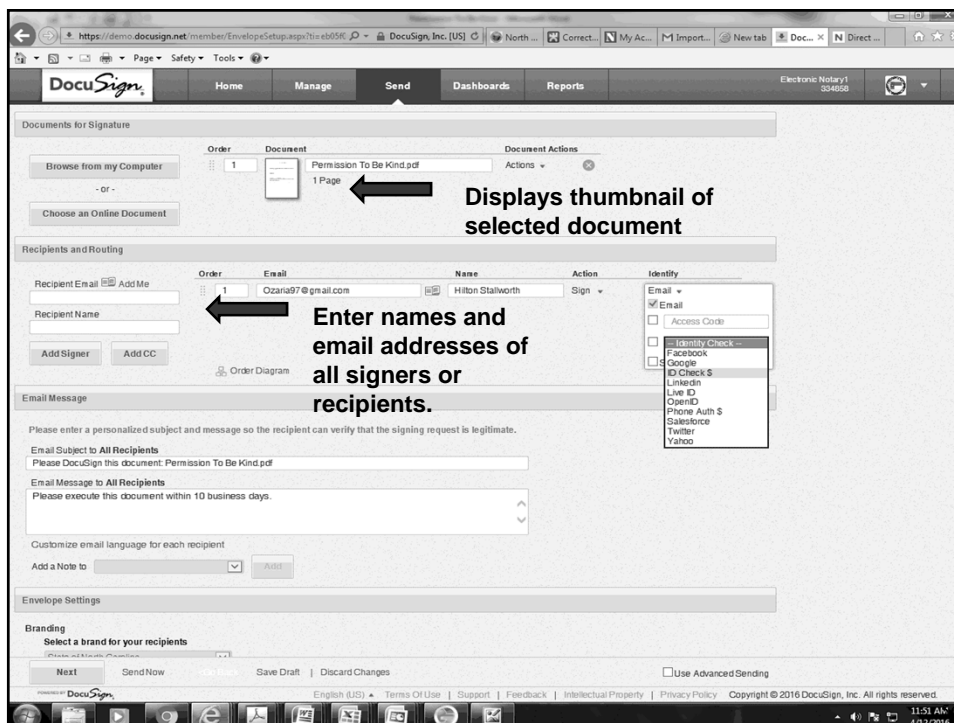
https://demo.docusign.net/member/EnvelopeSetup.aspx?ti=eb05f0 DocuSign, Inc. [US] North ... Correct... My Ac... Import... New tab Doc... Direct ...

Page ▾ Safety ▾ Tools ▾

DocuSign Home Manage Send Dashboards Reports Electronic Notary1 334858

Documents for Signature

Order Document Document Actions

Browse from my Computer

- or -

Choose an Online Document

1 Permission To Be Kind.pdf Actions ▾

1 Page

Displays thumbnail of selected document

Recipients and Routing

Recipient Email Add Me

Recipient Name

Add Signer Add CC

Order Email Name Action Identify

1 Ozaria97@gmail.com Hilton Stallworth Sign ▾ Email ▾

Email

Access Code

-- Identity Check --
Facebook
Google
ID Check $
LinkedIn
Live ID
OpenID
Phone Auth $
Salesforce
Twitter
Yahoo

Enter names and email addresses of all signers or recipients.

Order Diagram

Email Message

Please enter a personalized subject and message so the recipient can verify that the signing request is legitimate.

Email Subject to All Recipients
Please DocuSign this document: Permission To Be Kind.pdf

Email Message to All Recipients
Please execute this document within 10 business days.

Customize email language for each recipient

Add a Note to Add

Envelope Settings

Branding
Select a brand for your recipients

Next Send Now Save Draft | Discard Changes Use Advanced Sending

DocuSign English (US) ▴ Terms Of Use | Support | Feedback | Intellectual Property | Privacy Policy Copyright © 2016 DocuSign, Inc. All rights reserved.

11:51 AM